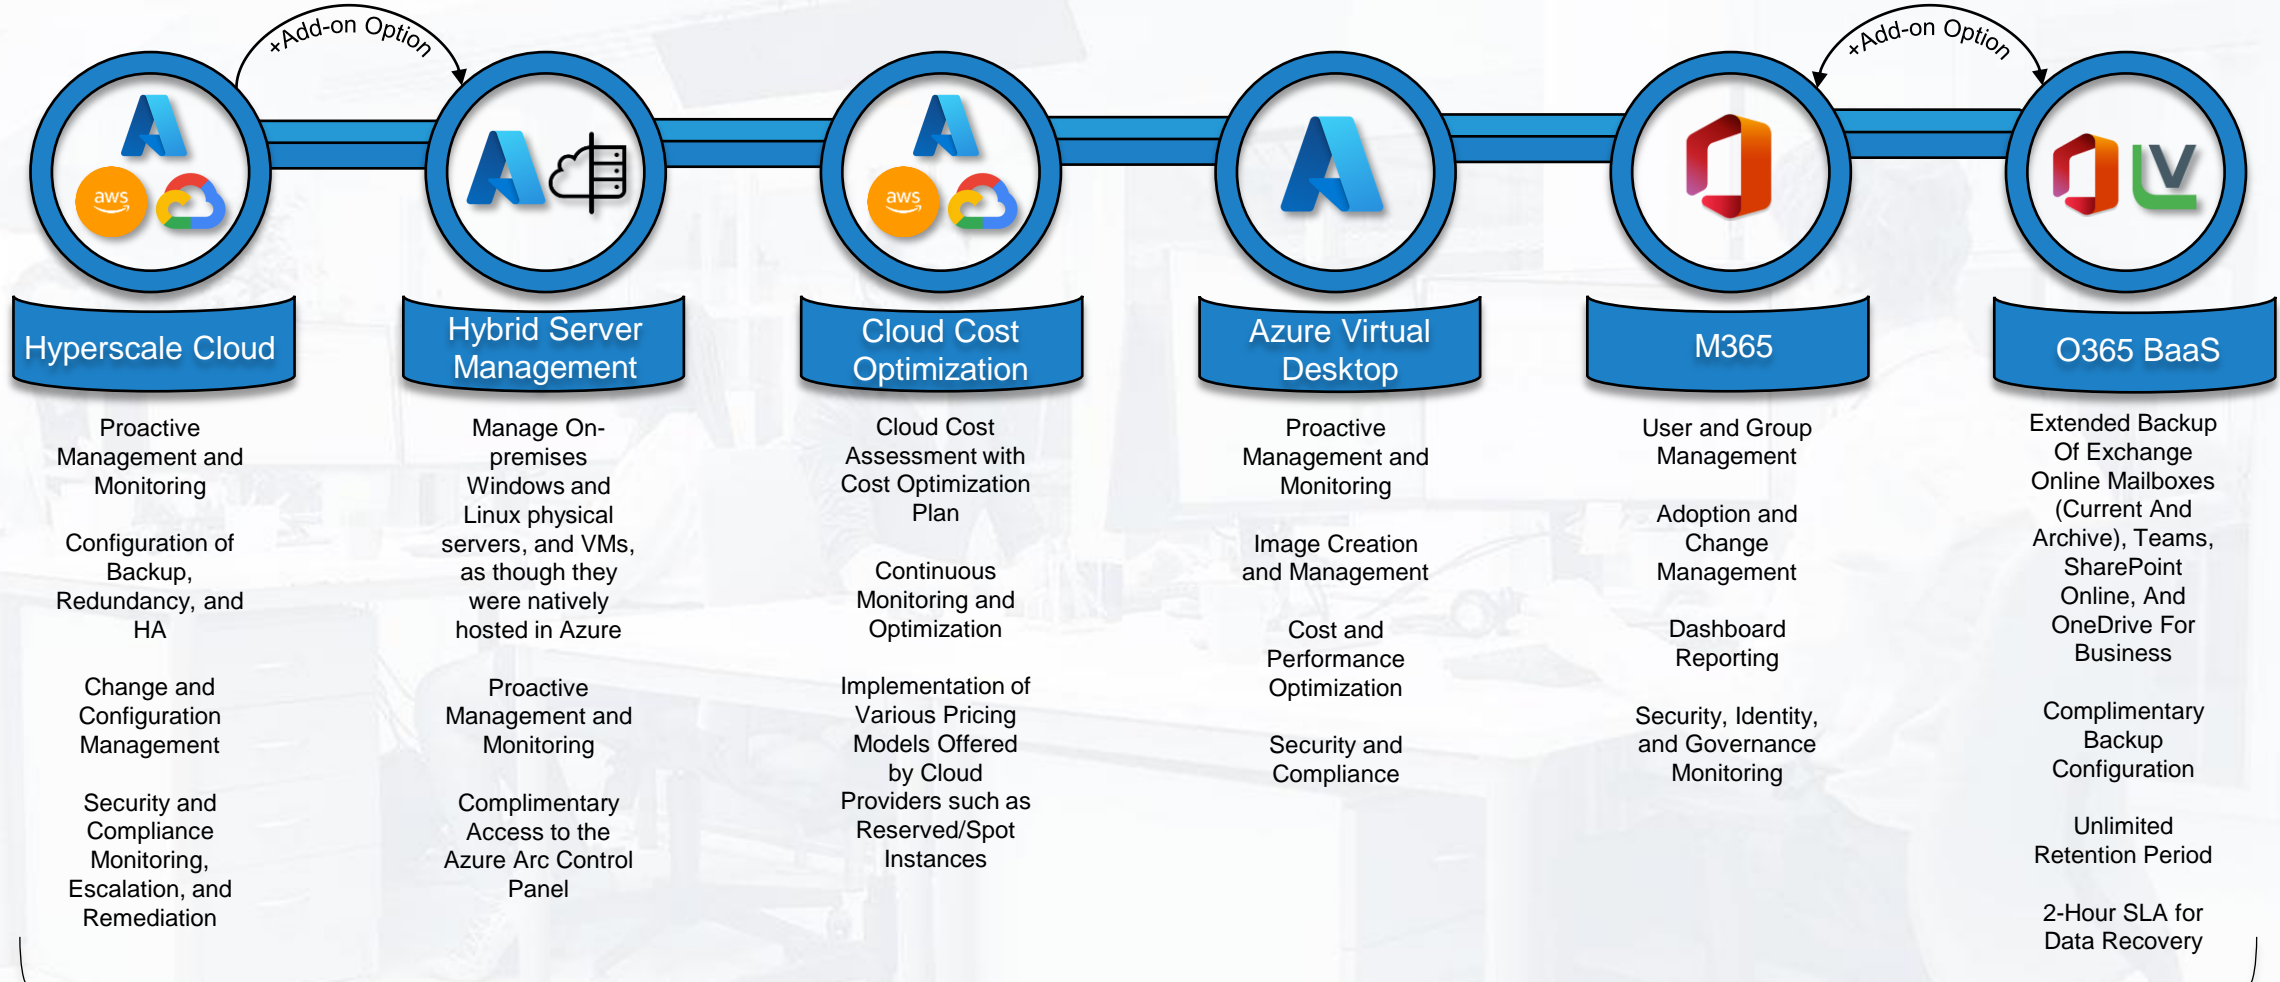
+Add-on Option

+Add-on Option

aws

aws

Hyperscale Cloud

Proactive Management and Monitoring

Configuration of Backup, Redundancy, and HA

Change and Configuration Management

Security and Compliance Monitoring, Escalation, and Remediation

Hybrid Server Management

Manage On-premises Windows and Linux physical servers, and VMs, as though they were natively hosted in Azure

Proactive Management and Monitoring

Complimentary Access to the Azure Arc Control Panel

Cloud Cost Optimization

Cloud Cost Assessment with Cost Optimization Plan

Continuous Monitoring and Optimization

Implementation of Various Pricing Models Offered by Cloud Providers such as Reserved/Spot Instances

Azure Virtual Desktop

Proactive Management and Monitoring

Image Creation and Management

Cost and Performance Optimization

Security and Compliance

M365

User and Group Management

Adoption and Change Management

Dashboard Reporting

Security, Identity, and Governance Monitoring

O365 BaaS

Extended Backup Of Exchange Online Mailboxes (Current And Archive), Teams, SharePoint Online, And OneDrive For Business

Complimentary Backup Configuration

Unlimited Retention Period

2-Hour SLA for Data Recovery